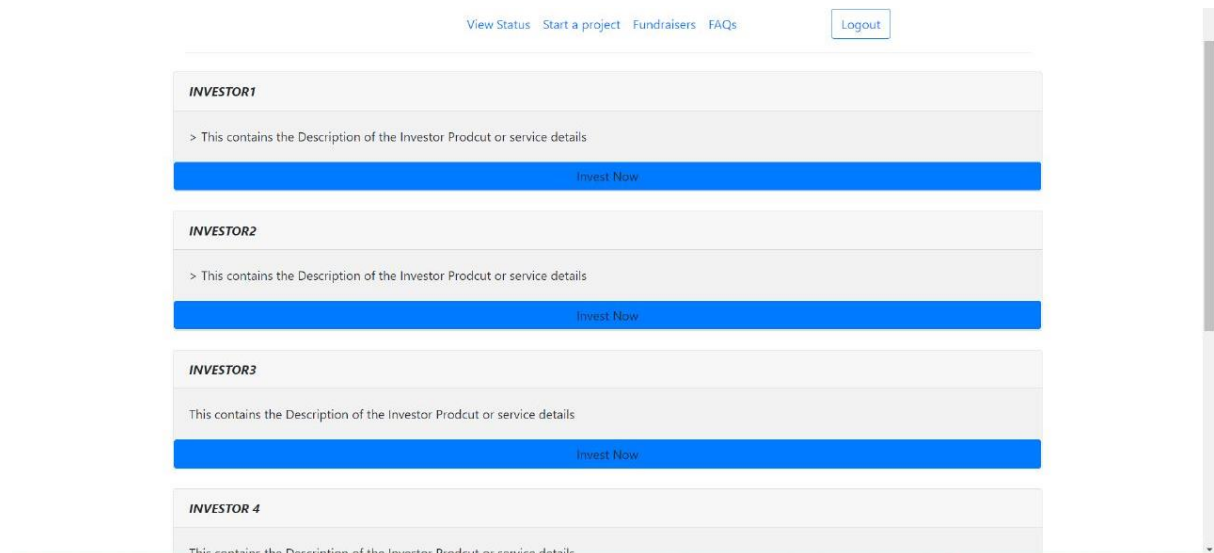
View Status Start a project Fundraisers FAQs Logout

INVESTOR1

> This contains the Description of the Investor Prodcut or service details

Invest Now

INVESTOR2

> This contains the Description of the Investor Prodcut or service details

Invest Now

INVESTOR3

This contains the Description of the Investor Prodcut or service details

Invest Now

INVESTOR 4

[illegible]